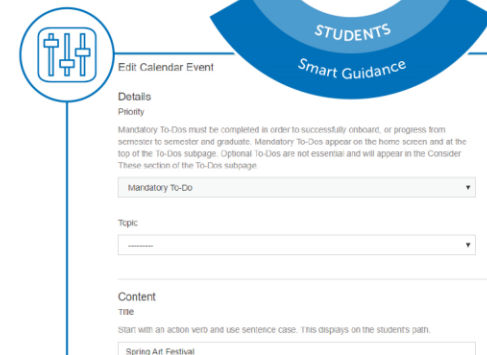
STUDENTS
Smart Guidance

Edit Calendar Event

Details
Priority

Mandatory To-Dos must be completed in order to successfully onboard, or progress from semester to semester and graduate. Mandatory To-Dos appear on the home screen and at the top of the To-Dos subpage. Optional To-Dos are not essential and will appear in the Consider These section of the To-Dos subpage.

Mandatory To-Do

Topic

---------

Content
Title

Start with an action verb and use sentence case. This displays on the student's path.

Spring Art Festival